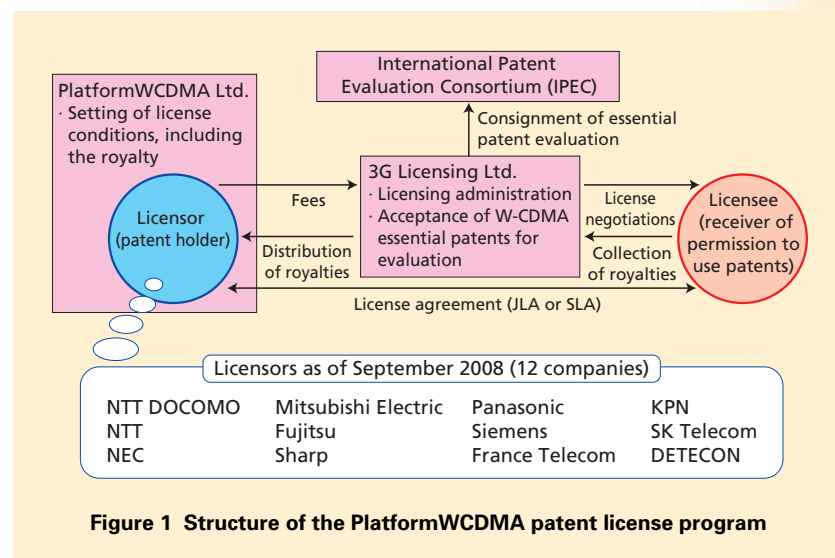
International Patent Evaluation Consortium (IPEC)

PlatformWCDMA Ltd.
· Setting of license conditions, including the royalty

Consignment of essential patent evaluation

3G Licensing Ltd.
· Licensing administration
· Acceptance of W-CDMA essential patents for evaluation

Fees

Licensor (patent holder)

Distribution of royalties

License negotiations

Collection of royalties

Licensee (receiver of permission to use patents)

License agreement (JLA or SLA)

Licensors as of September 2008 (12 companies)

| NTT DOCOMO | Mitsubishi Electric | Panasonic | KPN |
|---|---|---|---|
| NTT | Fujitsu | Siemens | SK Telecom |
| NEC | Sharp | France Telecom | DETECON |

Figure 1 Structure of the PlatformWCDMA patent license program